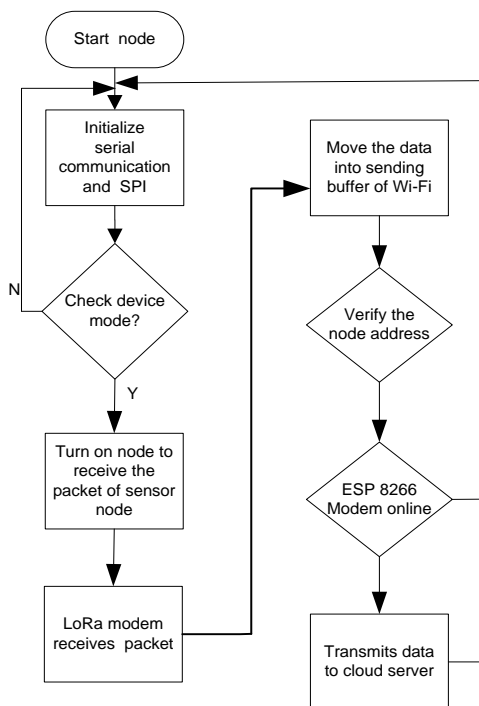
Start node

Initialize serial communication and SPI

Check device mode?

N

Y

Turn on node to receive the packet of sensor node

LoRa modem receives packet

Move the data into sending buffer of Wi-Fi

Verify the node address

ESP 8266 Modem online

Transmits data to cloud server